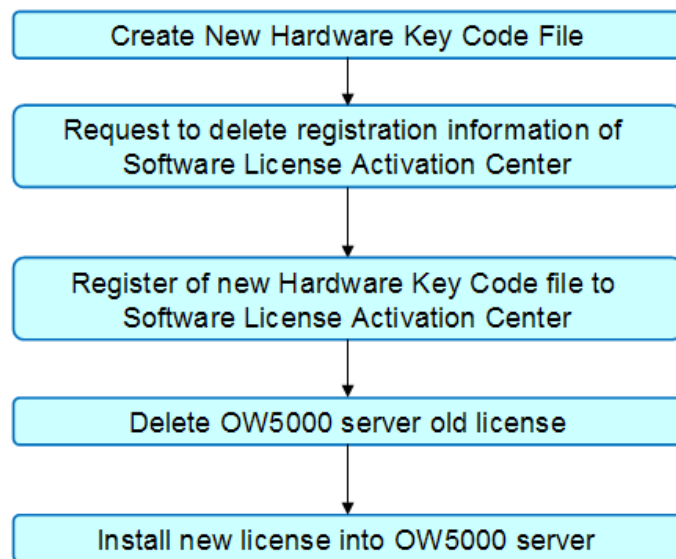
Create New Hardware Key Code File

Request to delete registration information of Software License Activation Center

Register of new Hardware Key Code file to Software License Activation Center

Delete OW5000 server old license

Install new license into OW5000 server